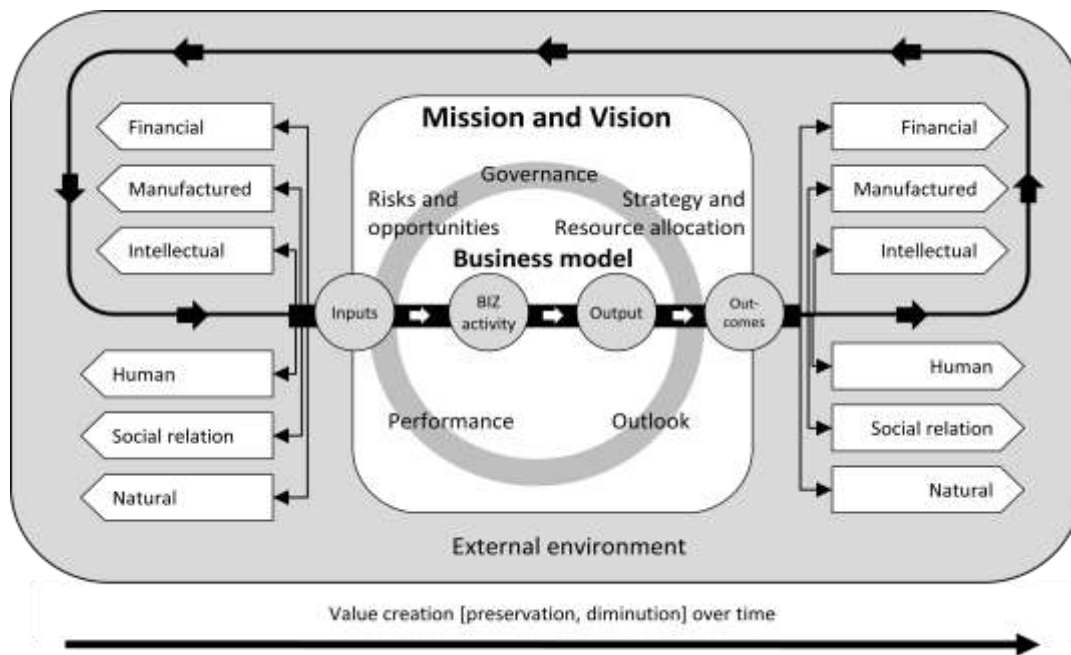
Mission and Vision

Governance

Risks and opportunities

Strategy and Resource allocation

Business model

Financial

Manufactured

Intellectual

Human

Social relation

Natural

Inputs

BIZ activity

Output

Out-comes

Financial

Manufactured

Intellectual

Human

Social relation

Natural

Performance

Outlook

External environment

Value creation [preservation, diminution] over time